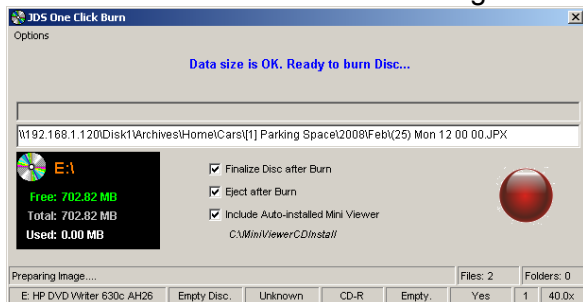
JDS One Click Burn

Options

Data size is OK. Ready to burn Disc...

\\192.168.1.120\Disk1\Archives\Home\Cars\[1] Parking Space\2008\Feb\(25) Mon 12 00 00.JPX

E:\

Free: 702.82 MB

Total: 702.82 MB

Used: 0.00 MB

☑ Finalize Disc after Burn

☑ Eject after Burn

☑ Include Auto-installed Mini Viewer

C:\MiniViewerCDInstall

Preparing Image....

Files: 2

Folders: 0

E: HP DVD Writer 630c AH26 | Empty Disc. | Unknown | CD-R | Empty. | Yes | 1 | 40.0x